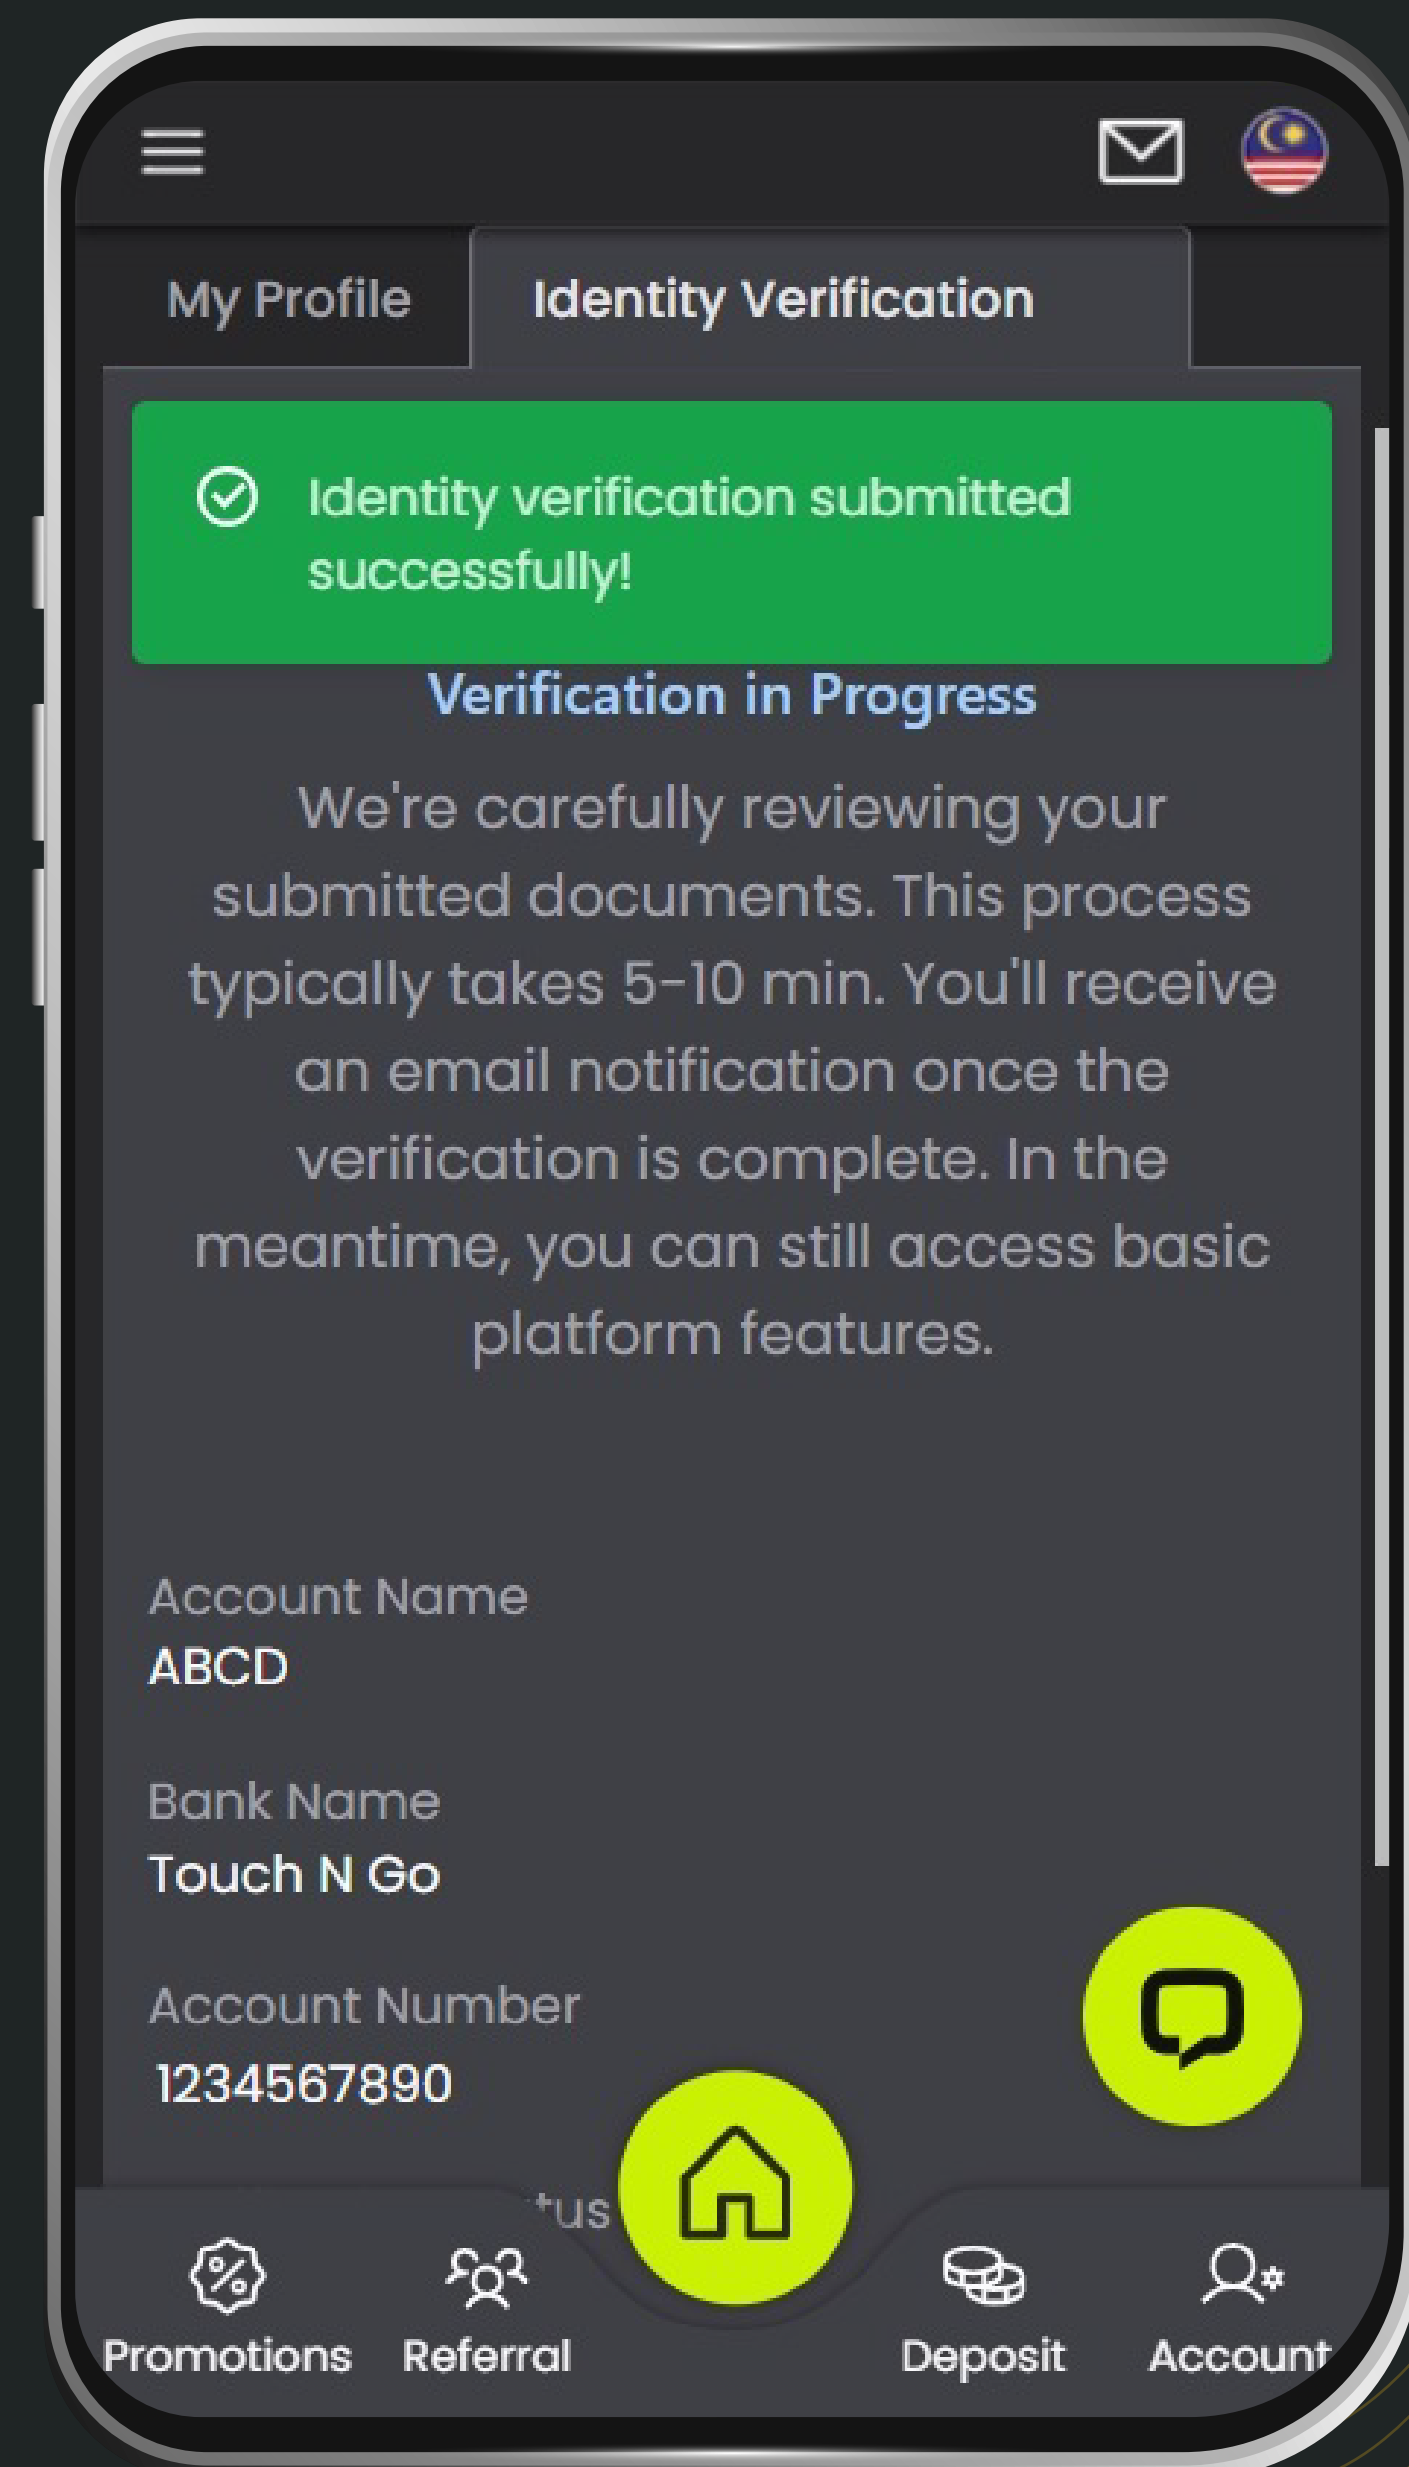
My Profile

Identity Verification

Identity verification submitted successfully!

Verification in Progress

We're carefully reviewing your submitted documents. This process typically takes 5-10 min. You'll receive an email notification once the verification is complete. In the meantime, you can still access basic platform features.

Account Name
ABCD

Bank Name
Touch N Go

Account Number
1234567890

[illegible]tus

Promotions
Referral
Deposit
Account